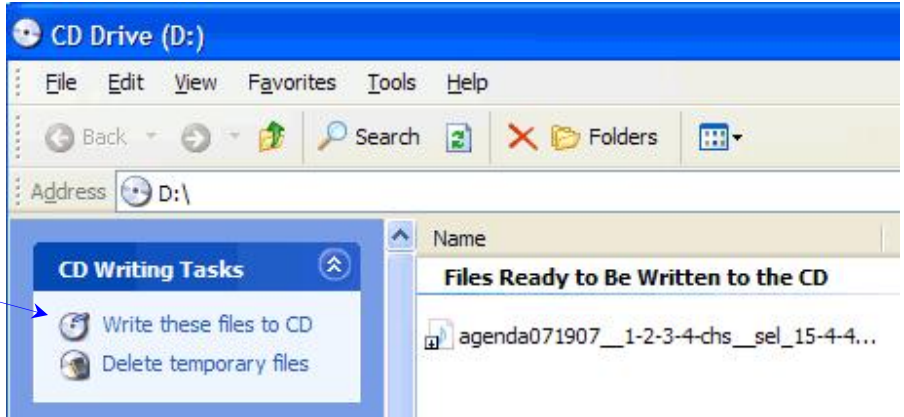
CD Drive (D:)

File Edit View Favorites Tools Help

Back Search Folders

Address D:\

CD Writing Tasks

Write these files to CD

Delete temporary files

Name

Files Ready to Be Written to the CD

agenda071907__1-2-3-4-chs__sel_15-4-4...